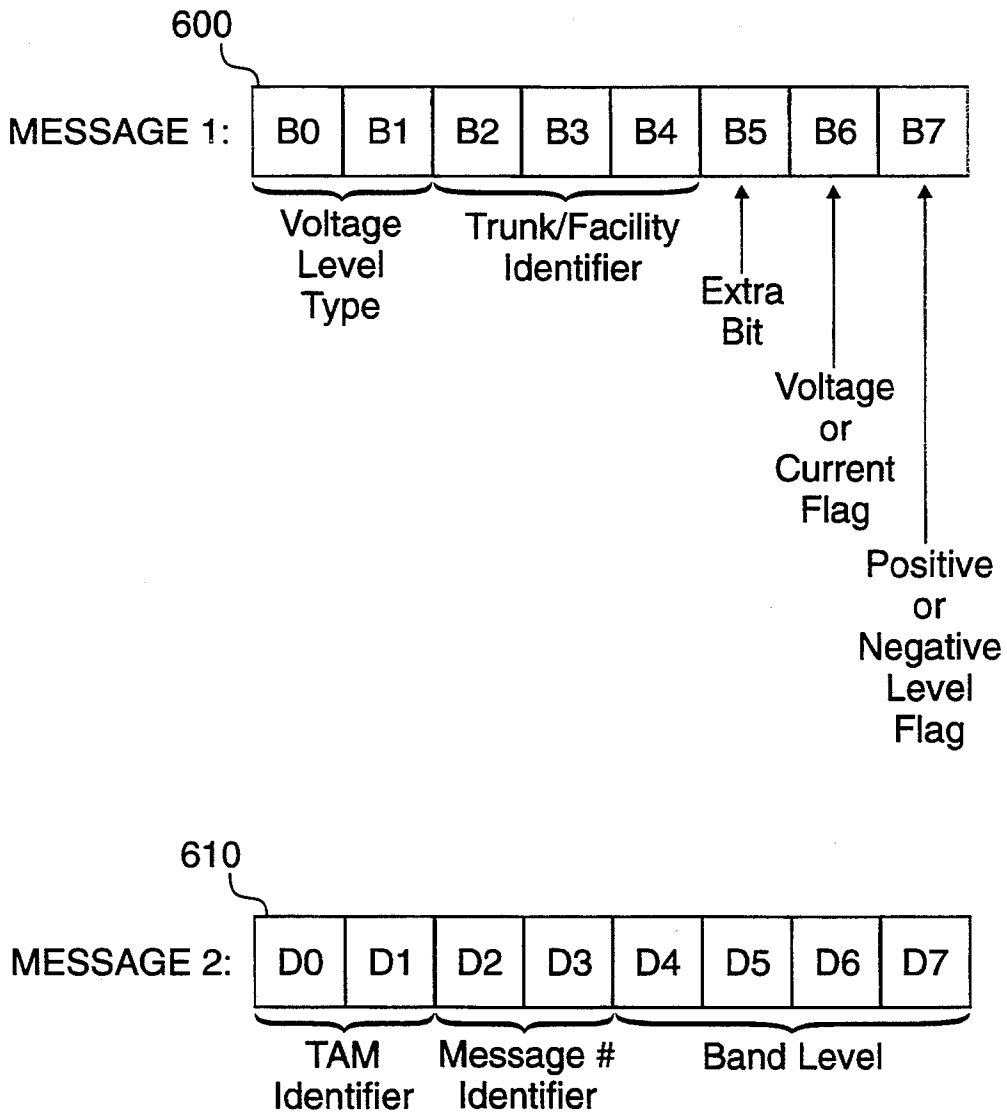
600

MESSAGE 1:

| B0 | B1 | B2 | B3 | B4 | B5 | B6 | B7 |
|---|---|---|---|---|---|---|---|

Voltage Level Type

Trunk/Facility Identifier

Extra Bit

Voltage or Current Flag

Positive or Negative Level Flag

610

MESSAGE 2:

| D0 | D1 | D2 | D3 | D4 | D5 | D6 | D7 |
|---|---|---|---|---|---|---|---|

TAM Identifier

Message # Identifier

Band Level